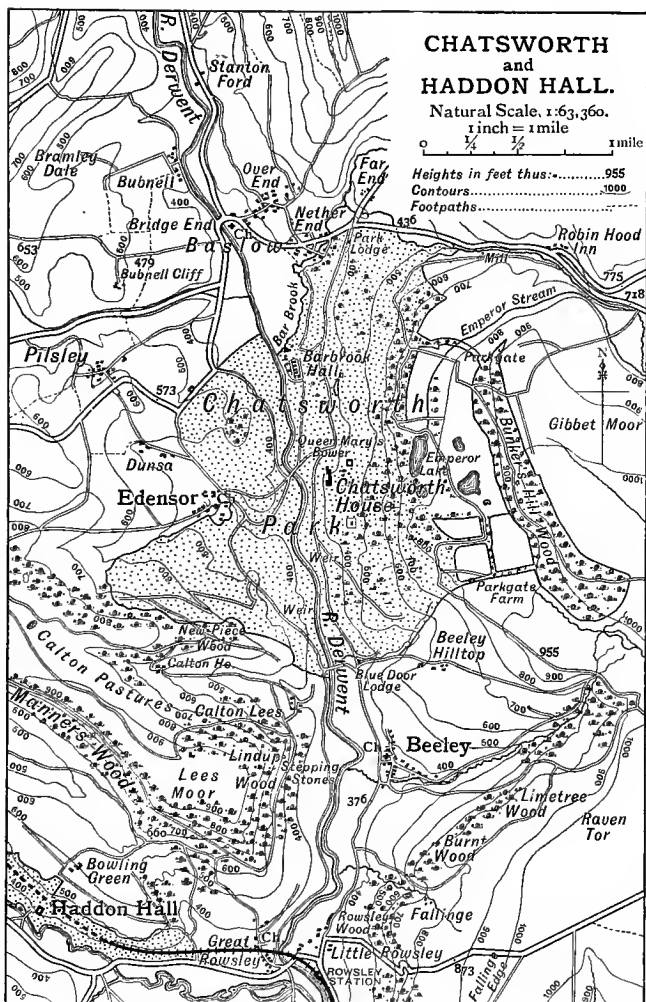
CHATSWORTH and HADDON HALL.

Natural Scale, 1:63,360.
1 inch = 1 mile
0 $\frac{1}{4}$ $\frac{1}{2}$ 1 mile

Heights in feet thus: .........955
Contours..............................1000
Footpaths..............................

R. Derwent
Stanton Ford
Bramley Dale
Bubnell
Over End
Far End
Nether End
Bridge End
Ch.
Baslow
Park Lodge
Robin Hood Inn
Mill
653
479
Bubnell Cliff
400
436
775
728
Emperor Stream
Bar Brook
Barbrook Hall
Parkgate
Pilsley
573
Chatsworth
Gibbet Moor
Queen Mary's Bower
Emperor Lake
Dunsa
Edensor
Ch.
Chatsworth House
Park
Birchen Hill Wood
Weir
Parkgate Farm
Weir
R. Derwent
New Piece Wood
Calton Ho.
Beeley Hilltop
955
Calton Pastures
Blue Door Lodge
Calton Lees
Manners Wood
Lindup Wood
Stepping Stones
Ch.
Beeley
Lees Moor
376
Limetree Wood
Raven Tor
Bowling Green
Burnt Wood
Haddon Hall
Rowsley Wood
Fallinge
Great Ch.
Rowsley
Little Rowsley
ROWSLEY STATION
873
Fallinge Edge
600
700
800
900
1000
500
400